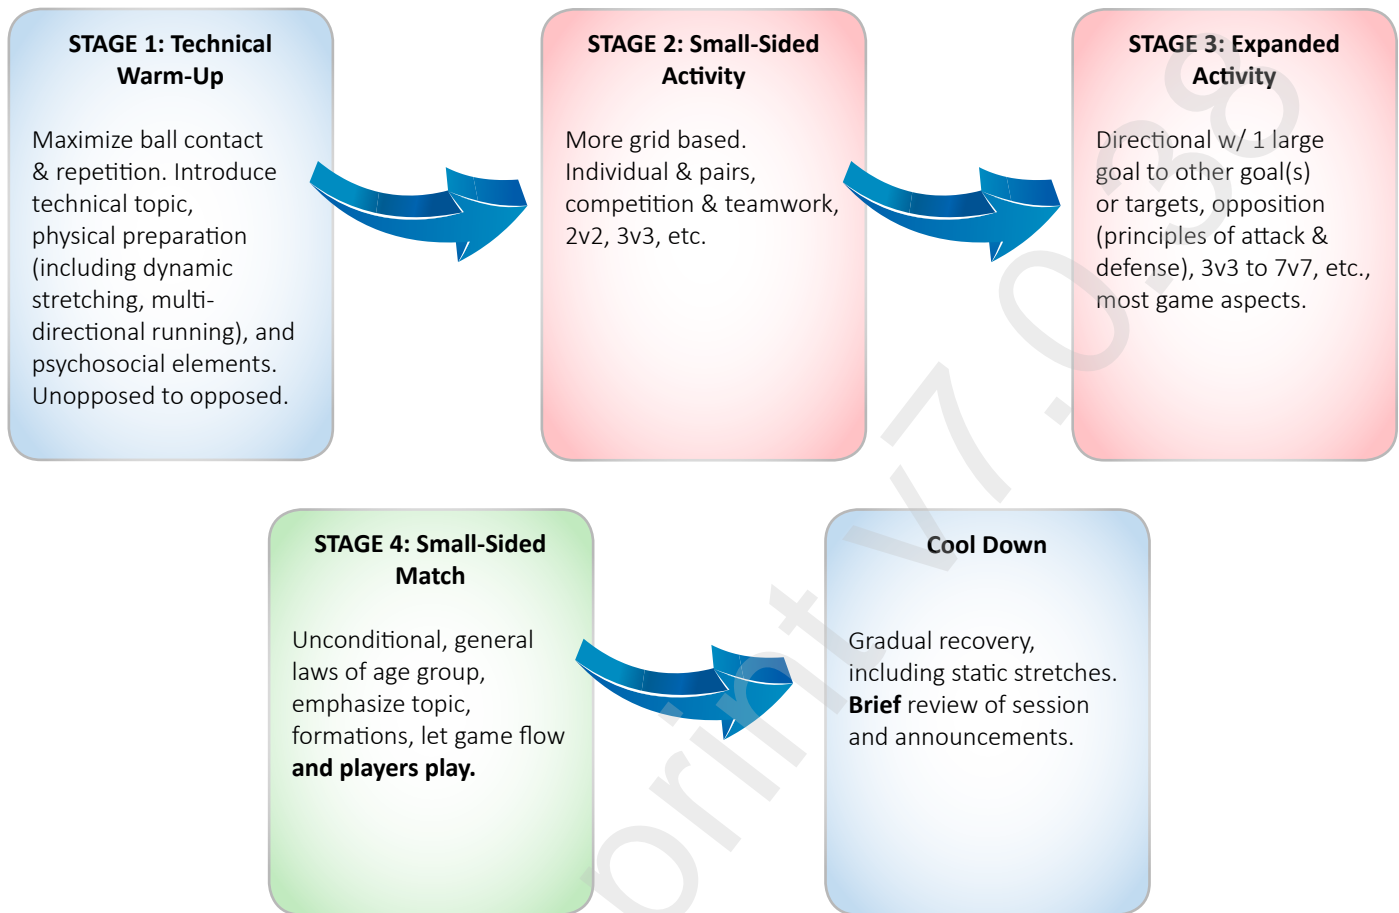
STAGE 1: Technical Warm-Up

Maximize ball contact & repetition. Introduce technical topic, physical preparation (including dynamic stretching, multi-directional running), and psychosocial elements. Unopposed to opposed.

STAGE 2: Small-Sided Activity

More grid based. Individual & pairs, competition & teamwork, 2v2, 3v3, etc.

STAGE 3: Expanded Activity

Directional w/ 1 large goal to other goal(s) or targets, opposition (principles of attack & defense), 3v3 to 7v7, etc., most game aspects.

STAGE 4: Small-Sided Match

Unconditional, general laws of age group, emphasize topic, formations, let game flow **and players play.**

Cool Down

Gradual recovery, including static stretches. **Brief** review of session and announcements.

print v7.038